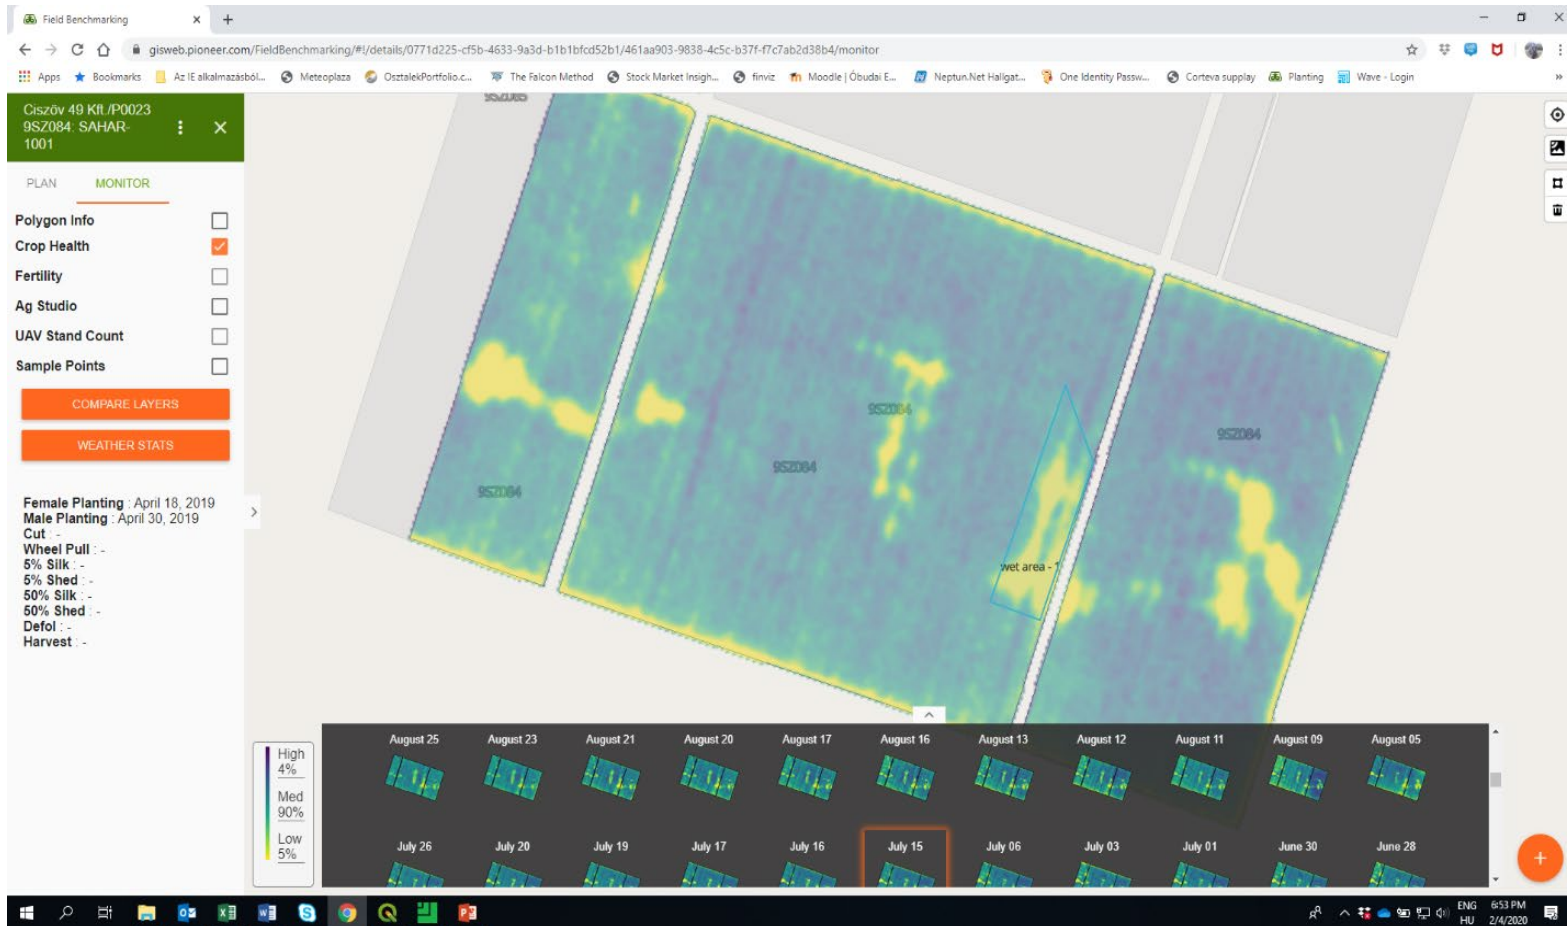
Field Benchmarking ×
+
gisweb.pioneer.com/FieldBenchmarking/#!/details/0771d225-cf5b-4633-9a3d-b1b1bfcd52b1/461aa903-9838-4c5c-b37f-f7c7ab2d38b4/monitor
Apps Bookmarks Az IE alkalmazásból... Meteoplaza OsztalekPortfolio.c... The Falcon Method Stock Market Insigh... finviz Moodle | Óbudai E... Neptun.Net Hallgat... One Identity Passw... Corteva supply Planting Wave - Login

Ciszöv 49 Kft /P0023 9SZ084: SAHAR-1001

PLAN MONITOR

Polygon Info
Crop Health
Fertility
Ag Studio
UAV Stand Count
Sample Points

COMPARE LAYERS
WEATHER STATS

Female Planting : April 18, 2019
Male Planting : April 30, 2019
Cut : -
Wheel Pull : -
5% Silk : -
5% Shed : -
50% Silk : -
50% Shed : -
Defol : -
Harvest : -

9SZ084
9SZ084
9SZ084
9SZ084
9SZ084
wet area - 1

High 4%
Med 90%
Low 5%

August 25 August 23 August 21 August 20 August 17 August 16 August 13 August 12 August 11 August 09 August 05

July 26 July 20 July 19 July 17 July 16 July 15 July 06 July 03 July 01 June 30 June 28

ENG HU 6:53 PM 2/4/2020